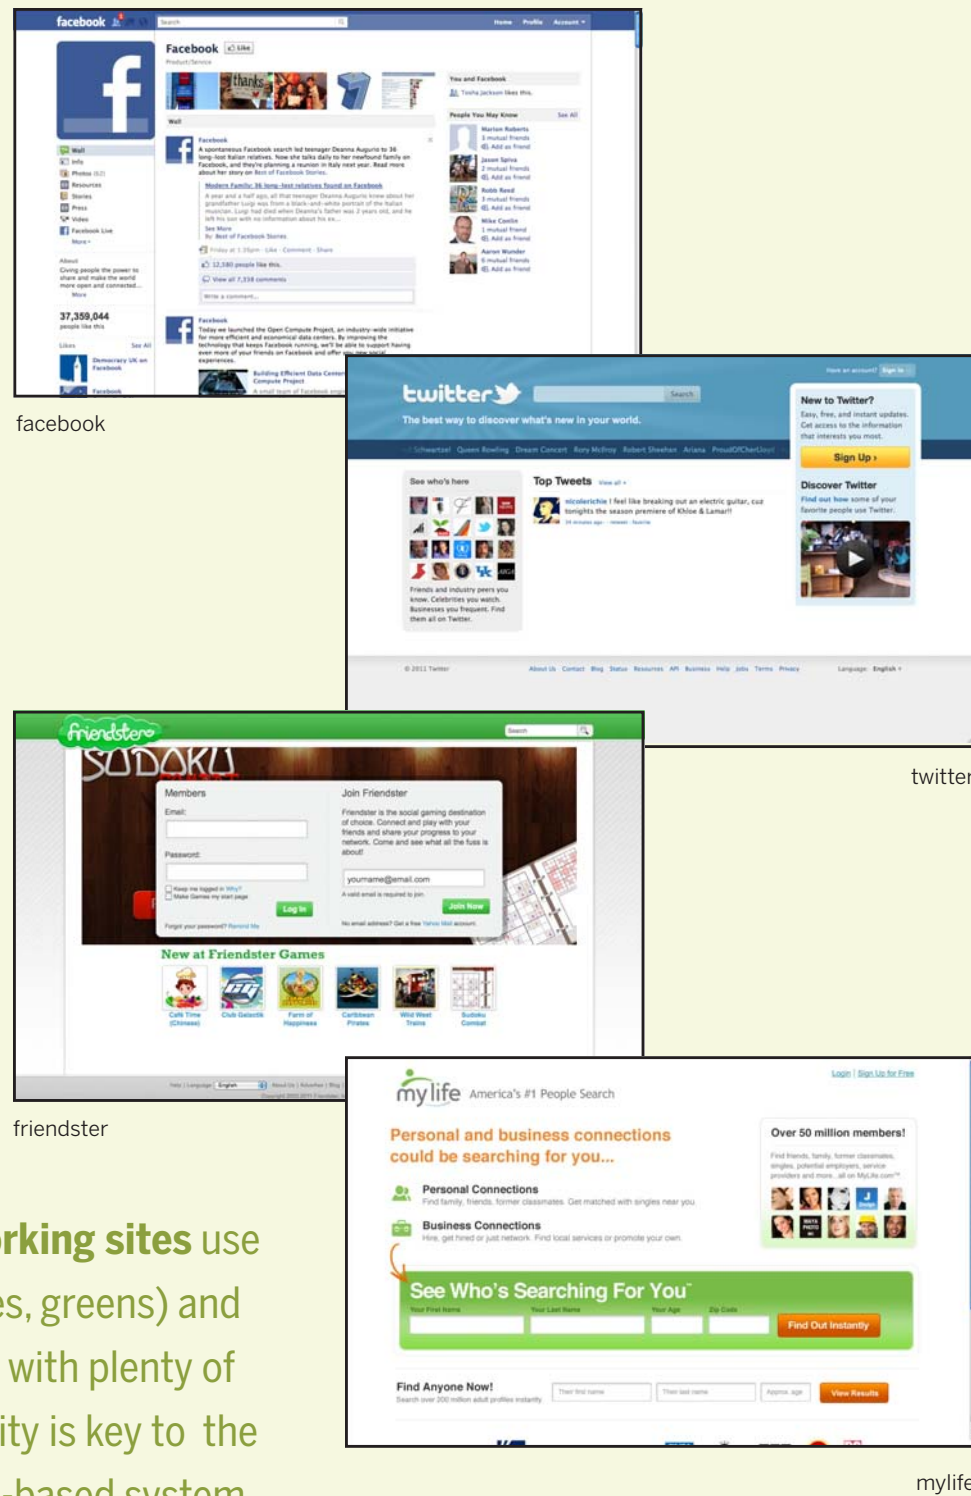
facebook

Facebook Like

Wall

Facebook
A spontaneous Facebook search led teenager Deanna Augurio to 36 long-lost Italian relatives. Now she talks daily to her newfound family on Facebook, and they're planning a reunion in Italy next year. Read more about her story on Best of Facebook Stories.

Modern Family: 36 long-lost relatives found on Facebook

12,580 people like this.

View all 7,338 comments

Facebook
Today we launched the Open Compute Project, an industry-wide initiative for more efficient and economical data centers.

Building Efficient Data Centers with the Open Compute Project

37,359,044 people like this

You and Facebook

People You May Know

Marion Roberts
Jason Spiva
Robb Reed
Mike Conlin
Aaron Wunder

facebook

twitter

The best way to discover what's new in your world.

New to Twitter?
Easy, free, and instant updates. Get access to the information that interests you most.

Sign Up ›

Discover Twitter
Find out how some of your favorite people use Twitter.

See who's here

Top Tweets

nicolerichie I feel like breaking out an electric guitar, cuz tonights the season premiere of Khloe & Lamar!!

Friends and industry peers you know. Celebrities you watch. Businesses you frequent. Find them all on Twitter.

© 2011 Twitter   About Us Contact Blog Status Resources API Business Help Jobs Terms Privacy   Language: English

twitter

friendster

SUDOKU

Members
Email:
Password:
Log In
Forgot your password? Remind Me

Join Friendster
Friendster is the social gaming destination of choice. Connect and play with your friends and share your progress to your network. Come and see what all the fuss is about!
yourname@email.com
Join Now

New at Friendster Games

Café Time (Chinese)
Club Galactik
Farm of Happiness
Caribbean Pirates
Wild West Trains
Sudoku Combat

friendster

mylife America's #1 People Search

Login | Sign Up for Free

Personal and business connections could be searching for you...

Personal Connections
Find family, friends, former classmates. Get matched with singles near you.

Business Connections
Hire, get hired or just network. Find local services or promote your own.

Over 50 million members!

See Who's Searching For You

Find Out Instantly

Find Anyone Now!
Search over 200 million adult profiles instantly

View Results

mylife

rking sites use
es, greens) and
with plenty of
ity is key to the
-based system